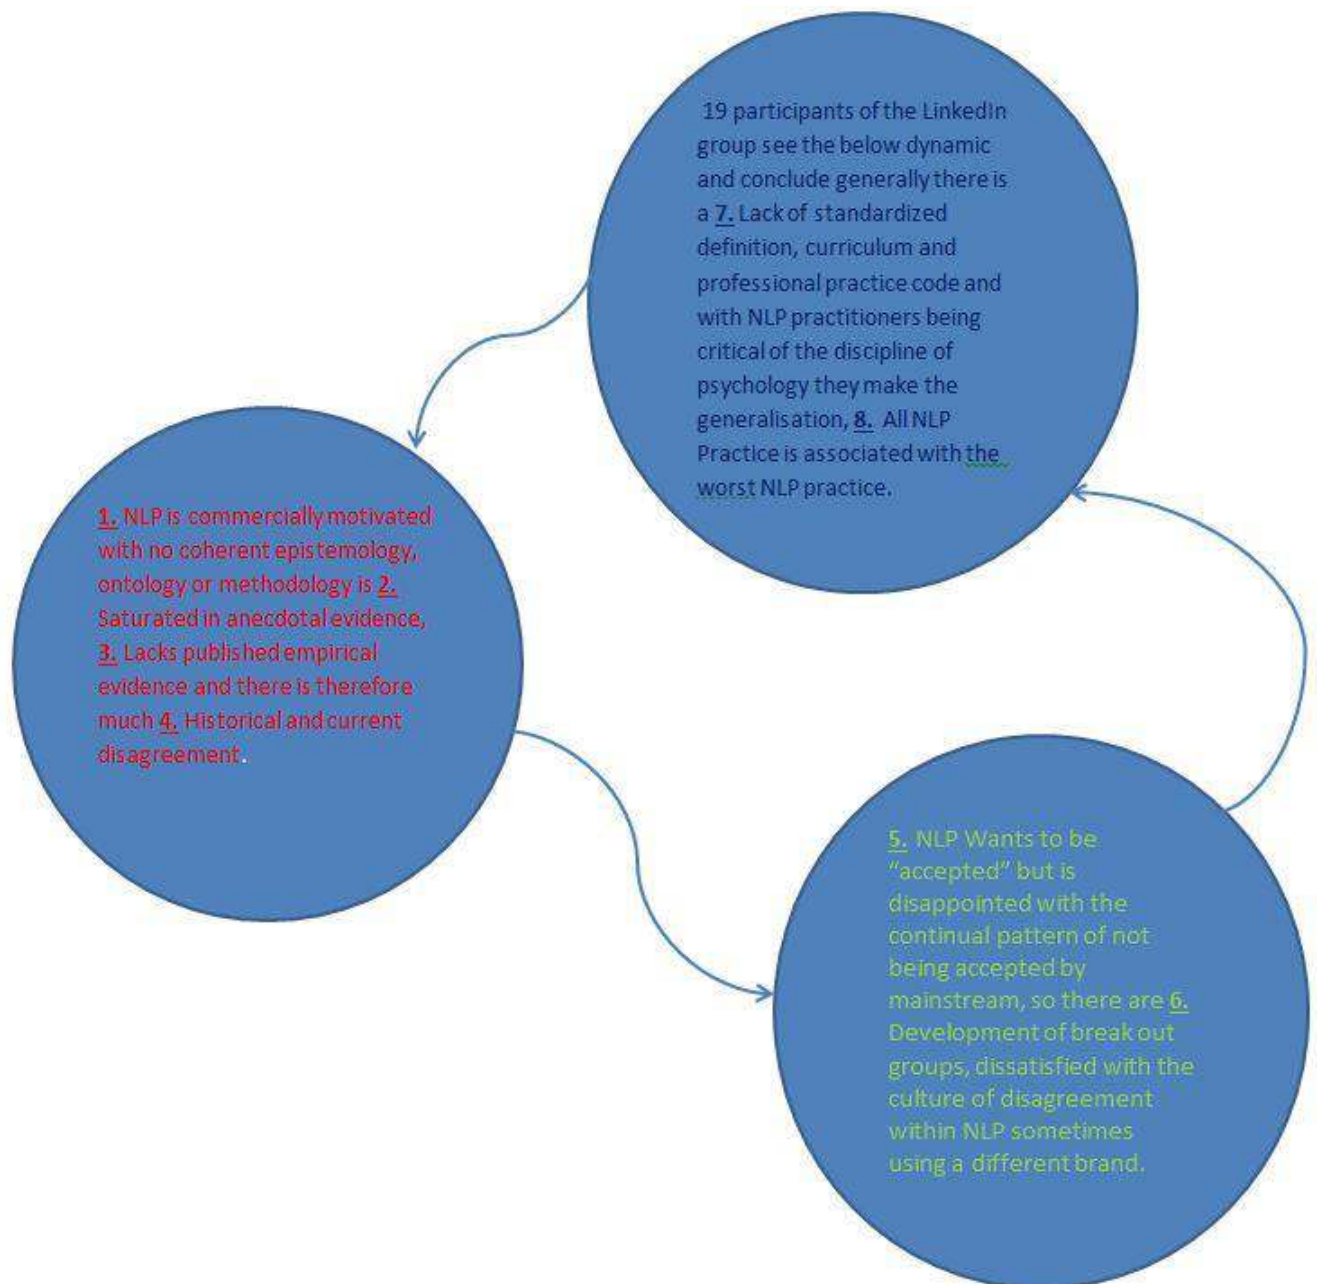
19 participants of the LinkedIn group see the below dynamic and conclude generally there is a 7. Lack of standardized definition, curriculum and professional practice code and with NLP practitioners being critical of the discipline of psychology they make the generalisation, 8. All NLP Practice is associated with the worst NLP practice.

1. NLP is commercially motivated with no coherent epistemology, ontology or methodology is 2. Saturated in anecdotal evidence, 3. Lacks published empirical evidence and there is therefore much 4. Historical and current disagreement.

5. NLP Wants to be "accepted" but is disappointed with the continual pattern of not being accepted by mainstream, so there are 6. Development of break out groups, dissatisfied with the culture of disagreement within NLP sometimes using a different brand.